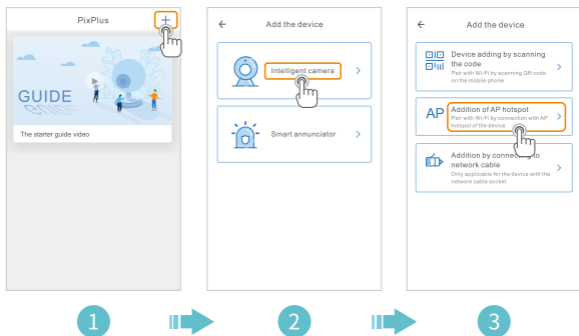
PixPlus

+

GUIDE

The starter guide video

←

Add the device

Intelligent camera

>

Smart annunciator

>

←

Add the device

Device adding by scanning the code

Pair with Wi-Fi by scanning QR code on the mobile phone

>

AP

Addition of AP hotspot

Pair with Wi-Fi by connection with AP hotspot of the device

>

Addition by connec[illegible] to network cable

Only applicable for the device with the network cable socket

>

1

2

3